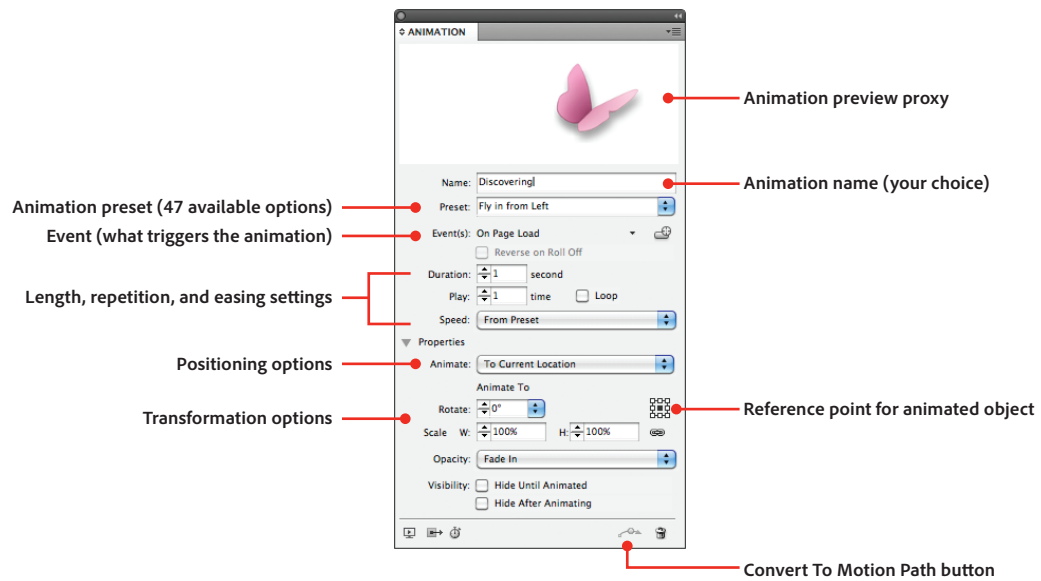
ANIMATION

Animation preview proxy

Name: Discovering

Animation name (your choice)

Animation preset (47 available options)

Preset: Fly in from Left

Event (what triggers the animation)

Event(s): On Page Load

Reverse on Roll Off

Duration: 1 second

Length, repetition, and easing settings

Play: 1 time Loop

Speed: From Preset

Properties

Positioning options

Animate: To Current Location

Animate To

Transformation options

Rotate: 0°

Reference point for animated object

Scale W: 100% H: 100%

Opacity: Fade In

Visibility: Hide Until Animated

Hide After Animating

Convert To Motion Path button